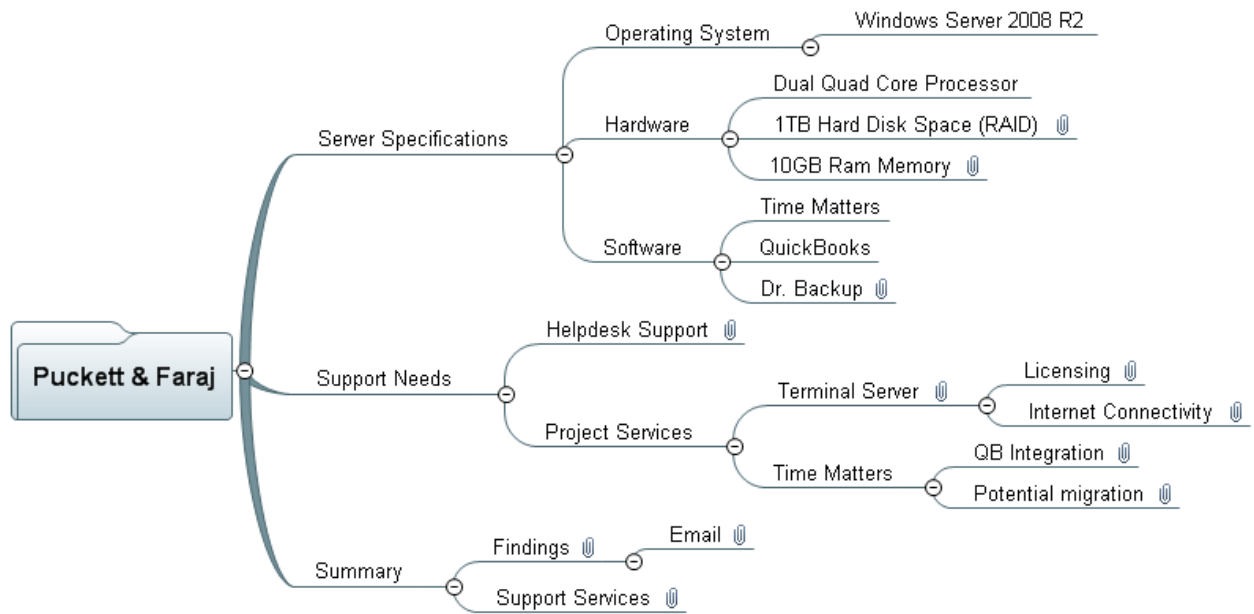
Puckett & Faraj

Server Specifications

Operating System

Windows Server 2008 R2

Hardware

Dual Quad Core Processor

1TB Hard Disk Space (RAID)

10GB Ram Memory

Software

Time Matters

QuickBooks

Dr. Backup

Support Needs

Helpdesk Support

Project Services

Terminal Server

Licensing

Internet Connectivity

Time Matters

QB Integration

Potential migration

Summary

Findings

Email

Support Services